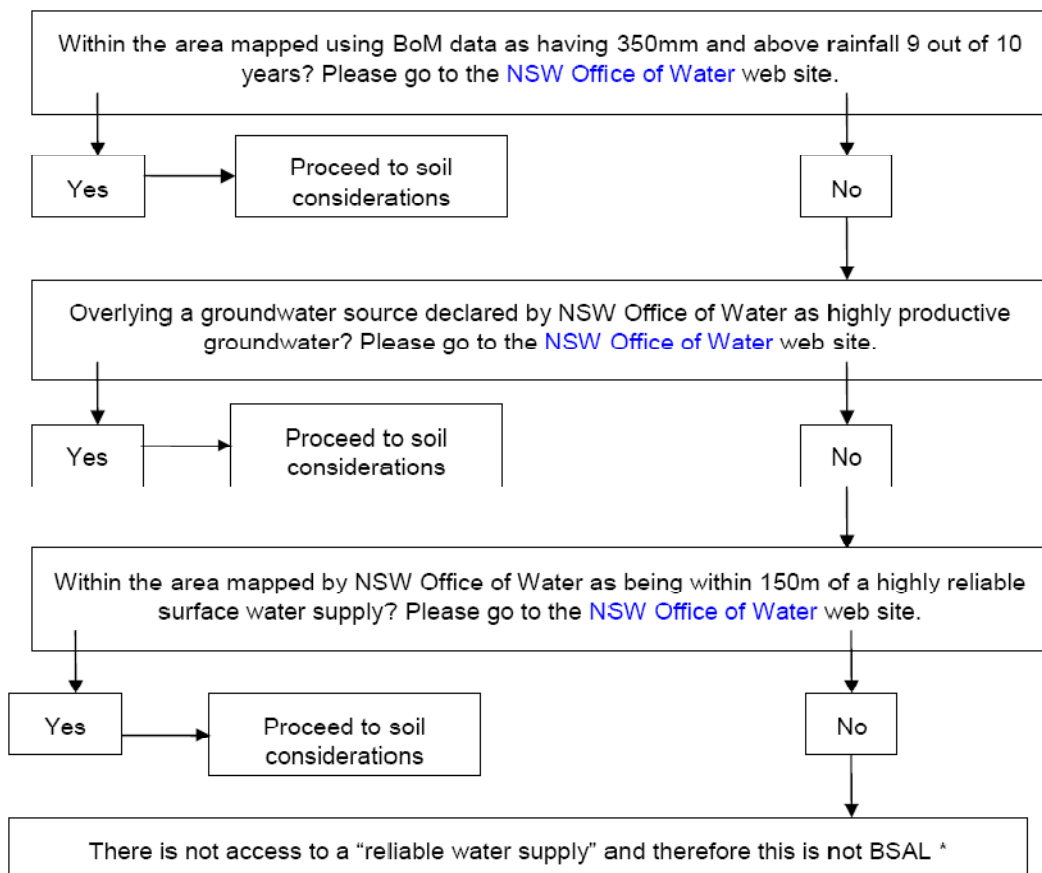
Within the area mapped using BoM data as having 350mm and above rainfall 9 out of 10 years? Please go to the NSW Office of Water web site.

Yes

Proceed to soil considerations

No

Overlying a groundwater source declared by NSW Office of Water as highly productive groundwater? Please go to the NSW Office of Water web site.

Yes

Proceed to soil considerations

No

Within the area mapped by NSW Office of Water as being within 150m of a highly reliable surface water supply? Please go to the NSW Office of Water web site.

Yes

Proceed to soil considerations

No

There is not access to a "reliable water supply" and therefore this is not BSAL *